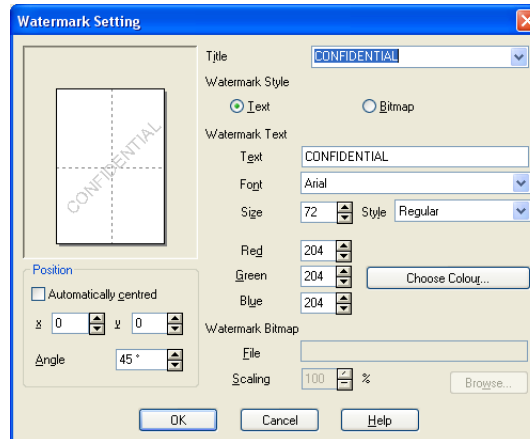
Watermark Setting

CONFIDENTIAL

Title CONFIDENTIAL

Watermark Style

Text

Bitmap

Watermark Text

Text CONFIDENTIAL

Font Arial

Size 72 Style Regular

Red 204

Green 204

Blue 204

Choose Colour...

Watermark Bitmap

File

Scaling 100 %

Browse...

Position

Automatically centred

x 0 y 0

Angle 45 °

OK Cancel Help